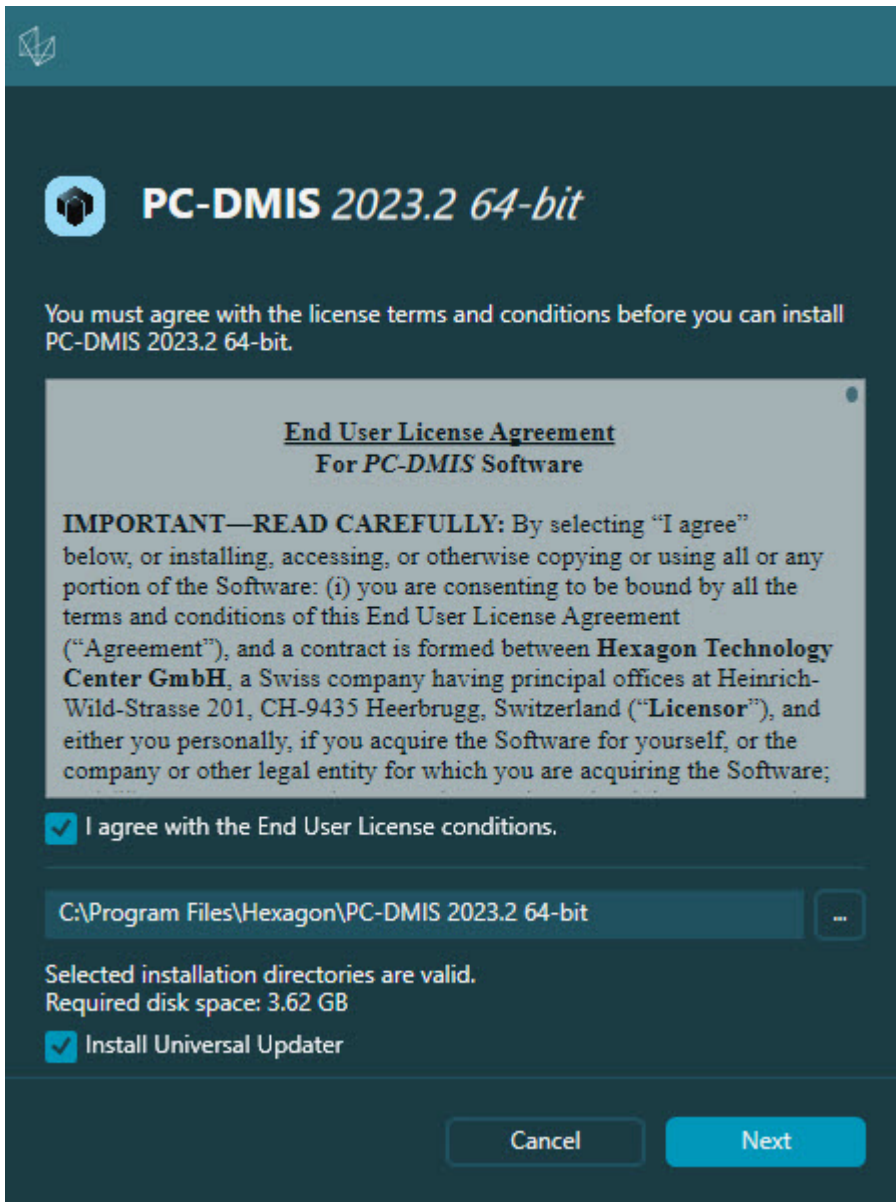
PC-DMIS 2023.2 64-bit

You must agree with the license terms and conditions before you can install PC-DMIS 2023.2 64-bit.

End User License Agreement
For PC-DMIS Software

IMPORTANT—READ CAREFULLY: By selecting "I agree" below, or installing, accessing, or otherwise copying or using all or any portion of the Software: (i) you are consenting to be bound by all the terms and conditions of this End User License Agreement ("Agreement"), and a contract is formed between Hexagon Technology Center GmbH, a Swiss company having principal offices at Heinrich-Wild-Strasse 201, CH-9435 Heerbrugg, Switzerland ("Licensor"), and either you personally, if you acquire the Software for yourself, or the company or other legal entity for which you are acquiring the Software; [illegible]

I agree with the End User License conditions.

C:\Program Files\Hexagon\PC-DMIS 2023.2 64-bit

...

Selected installation directories are valid.
Required disk space: 3.62 GB

Install Universal Updater

Cancel

Next